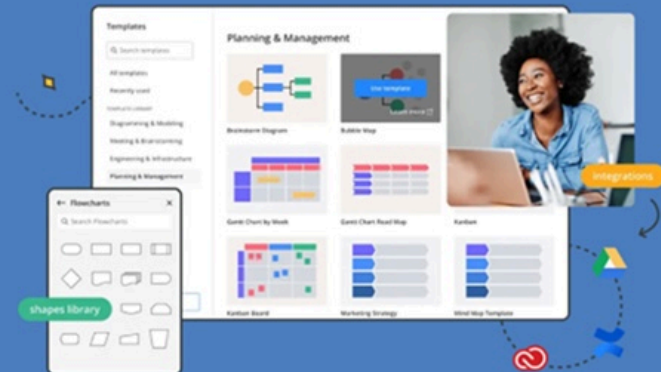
Templates

Search templates

All templates

Recently used

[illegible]

Diagramming & Modeling

Meeting & Brainstorming

Engineering & Infrastructure

Planning & Management

Planning & Management

Brainstorm Diagram

Use template

Bubble Map

Gantt Chart by Week

Gantt Chart Road Map

Kanban

Kanban Board

Marketing Strategy

Mind Map Template

Flowcharts

Search Flowcharts

shapes library

integrations